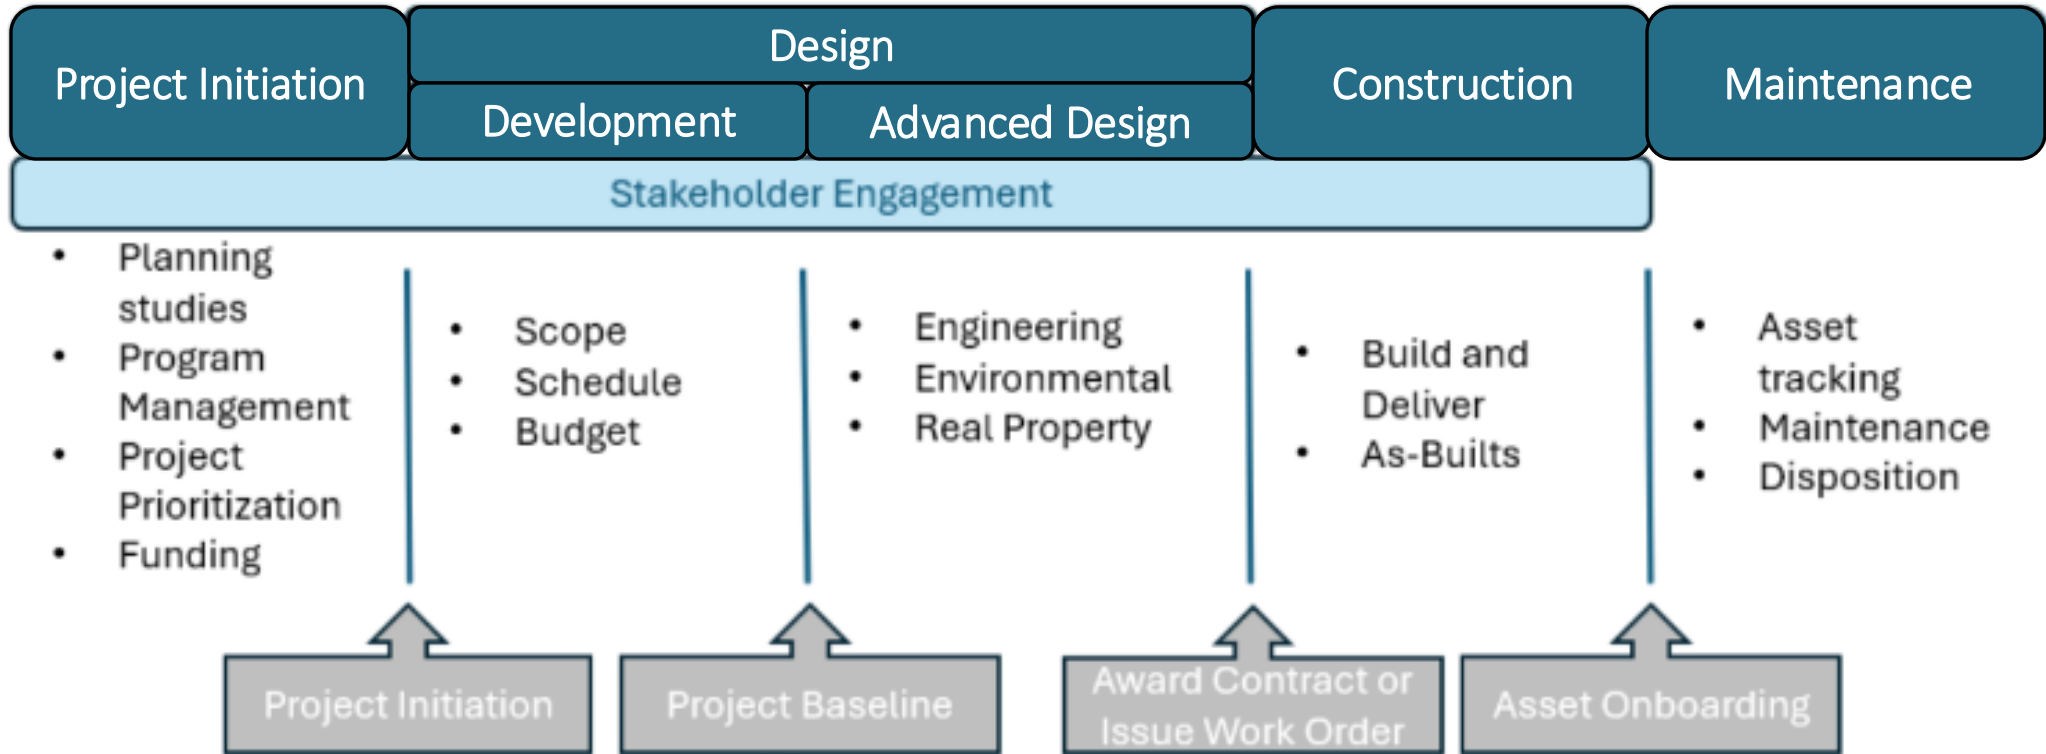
Project Initiation

Design

Development

Advanced Design

Construction

Maintenance

Stakeholder Engagement

- Planning studies
- Program Management
- Project Prioritization
- Funding

- Scope
- Schedule
- Budget

- Engineering
- Environmental
- Real Property

- Build and Deliver
- As-Builts

- Asset tracking
- Maintenance
- Disposition

Project Initiation

Project Baseline

Award Contract or Issue Work Order

Asset Onboarding